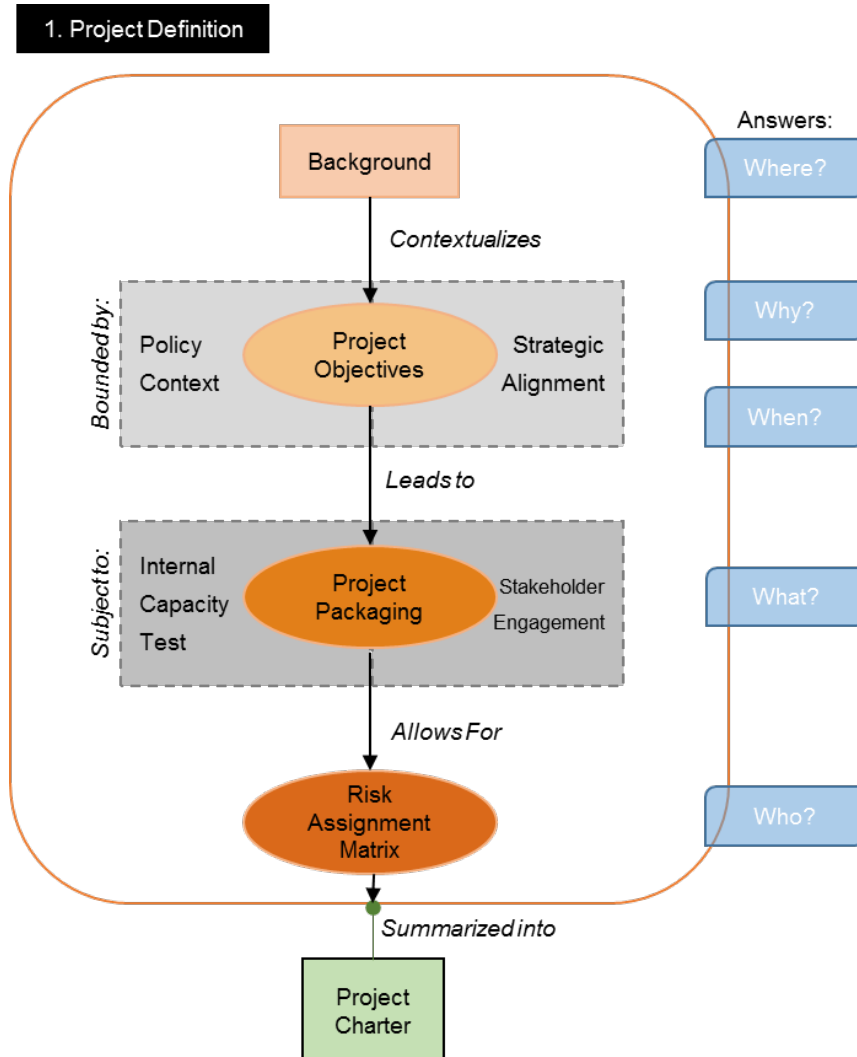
1. Project Definition

Answers:

Background

Where?

Contextualizes

Bounded by:

Policy Context

Project Objectives

Strategic Alignment

Why?

When?

Leads to

Subject to:

Internal Capacity Test

Project Packaging

Stakeholder Engagement

What?

Allows For

Risk Assignment Matrix

Who?

Summarized into

Project Charter